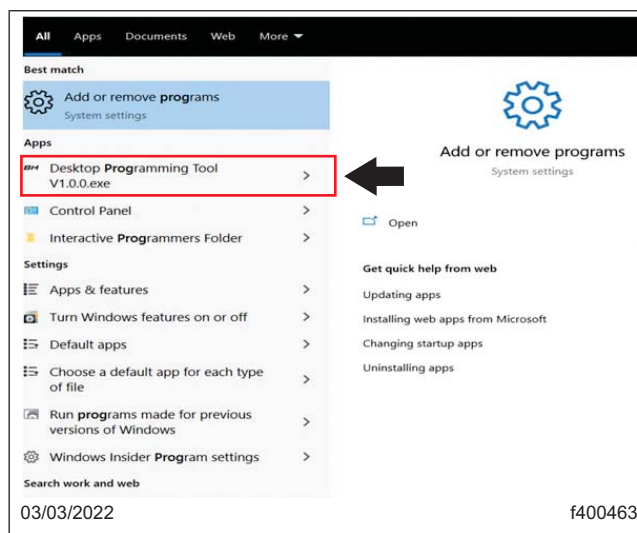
All Apps Documents Web More ▾

Best match

Add or remove programs
System settings

Apps

Desktop Programming Tool V1.0.0.exe >

Control Panel >

Interactive Programmers Folder >

Settings

Apps & features >

Turn Windows features on or off >

Default apps >

Choose a default app for each type of file >

Run programs made for previous versions of Windows >

Windows Insider Program settings >

Search work and web

Add or remove programs
System settings

Open

Get quick help from web

Updating apps

Installing web apps from Microsoft

Changing startup apps

Uninstalling apps

03/03/2022

f400463